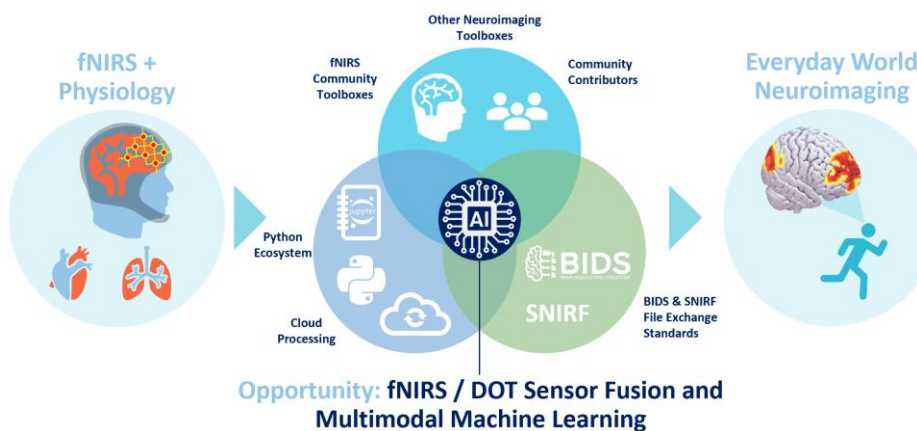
fNIRS + Physiology

Other Neuroimaging Toolboxes

fNIRS Community Toolboxes

Community Contributors

Everyday World Neuroimaging

jupyter

AI

Python Ecosystem

BIDS

SNIRF

Cloud Processing

BIDS & SNIRF File Exchange Standards

Opportunity: fNIRS / DOT Sensor Fusion and Multimodal Machine Learning